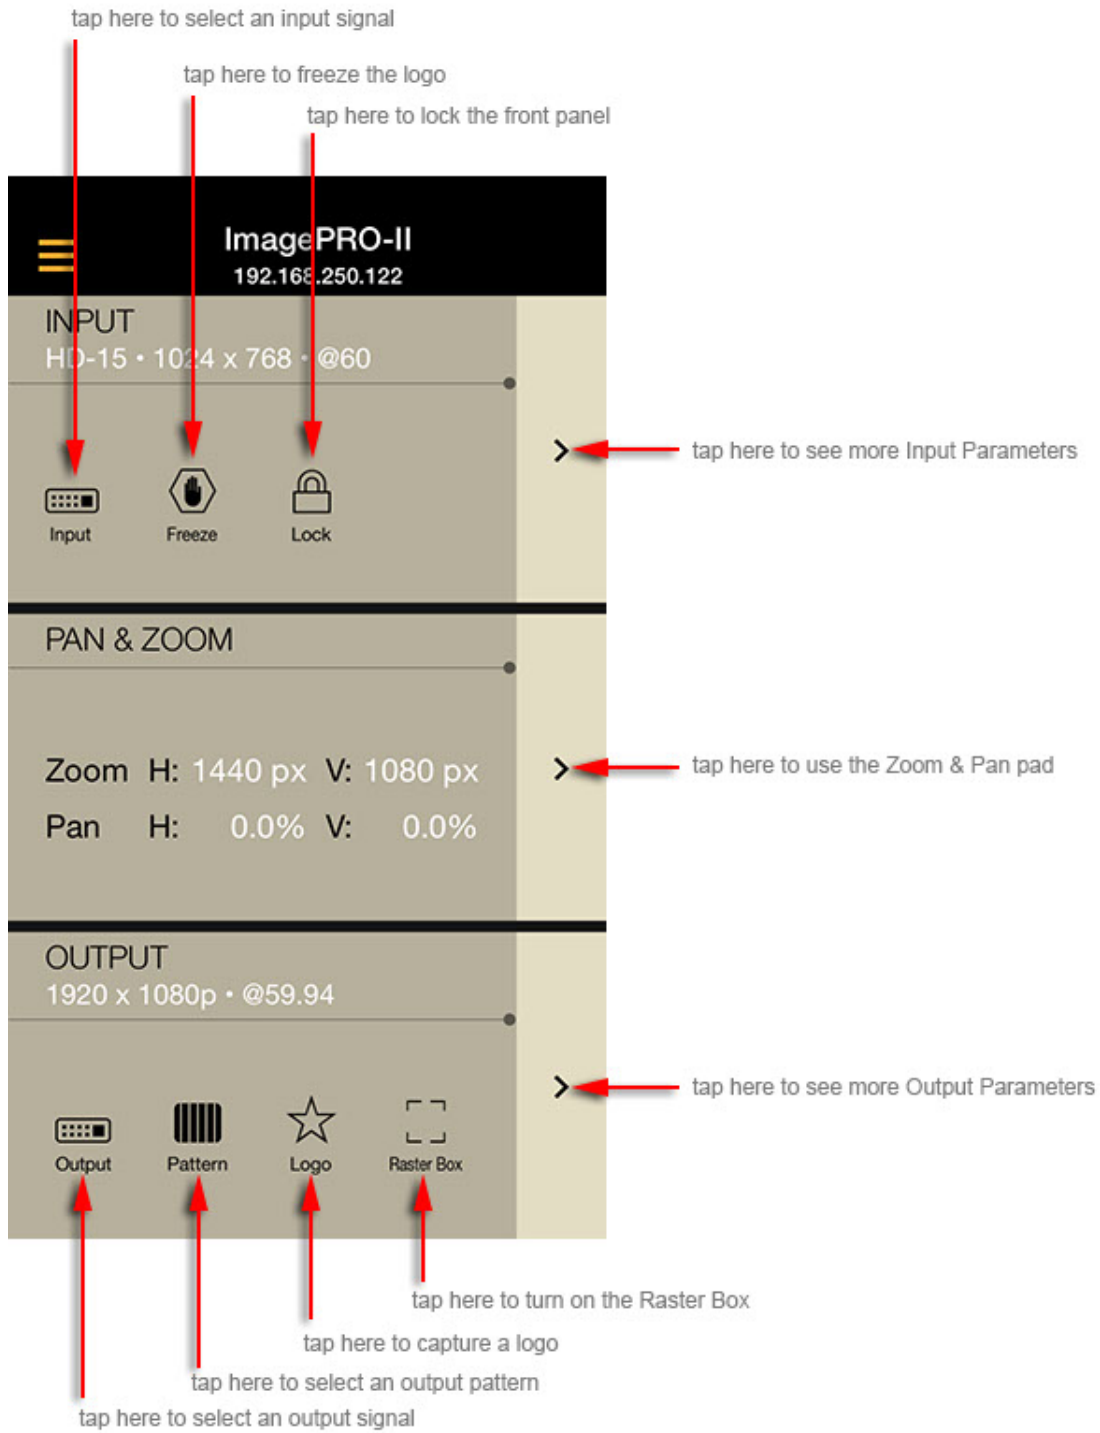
tap here to select an input signal

tap here to freeze the logo

tap here to lock the front panel

ImagePRO-II
192.168.250.122

INPUT
HD-15 • 1024 x 768 • @60

tap here to see more Input Parameters

Input

Freeze

Lock

PAN & ZOOM

tap here to use the Zoom & Pan pad

Zoom H: 1440 px V: 1080 px
Pan H: 0.0% V: 0.0%

OUTPUT
1920 x 1080p • @59.94

tap here to see more Output Parameters

Output

Pattern

Logo

Raster Box

tap here to turn on the Raster Box

tap here to capture a logo

tap here to select an output pattern

tap here to select an output signal